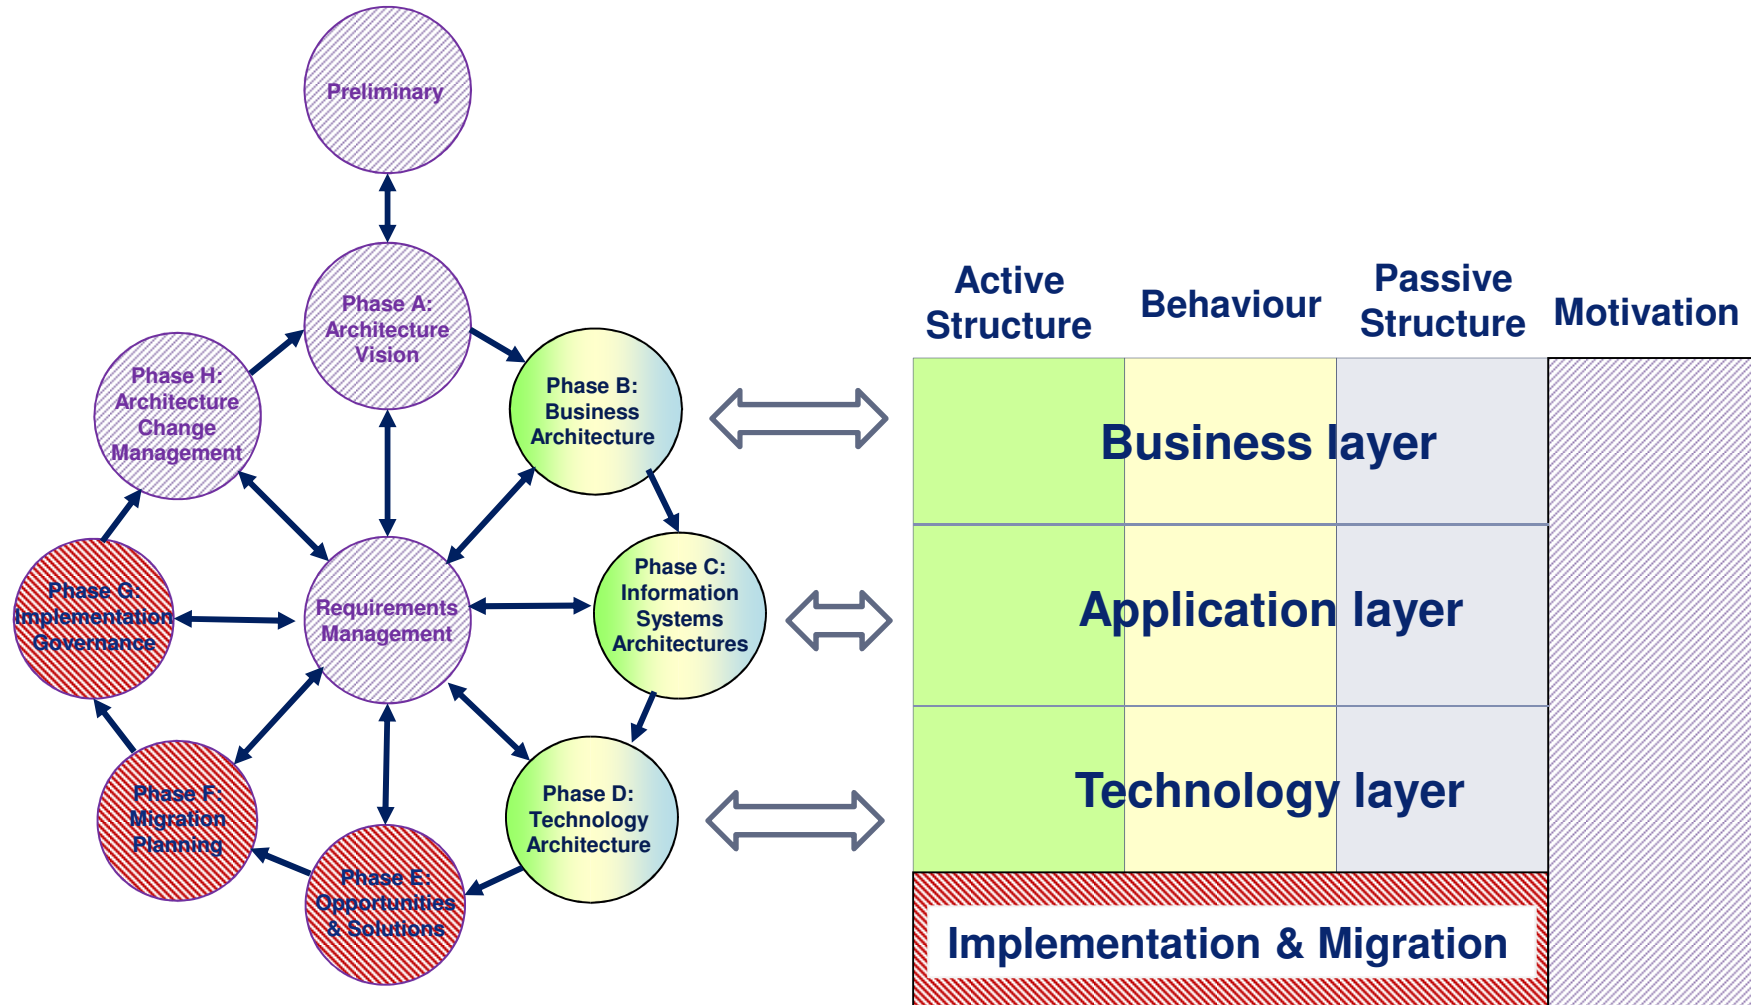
Preliminary

Phase A: Architecture Vision

Phase H: Architecture Change Management

Phase B: Business Architecture

Phase G: Implementation Governance

Requirements Management

Phase C: Information Systems Architectures

Phase F: Migration Planning

Phase D: Technology Architecture

Phase E: Opportunities & Solutions

Active Structure

Behaviour

Passive Structure

Motivation

Business layer

Application layer

Technology layer

Implementation & Migration